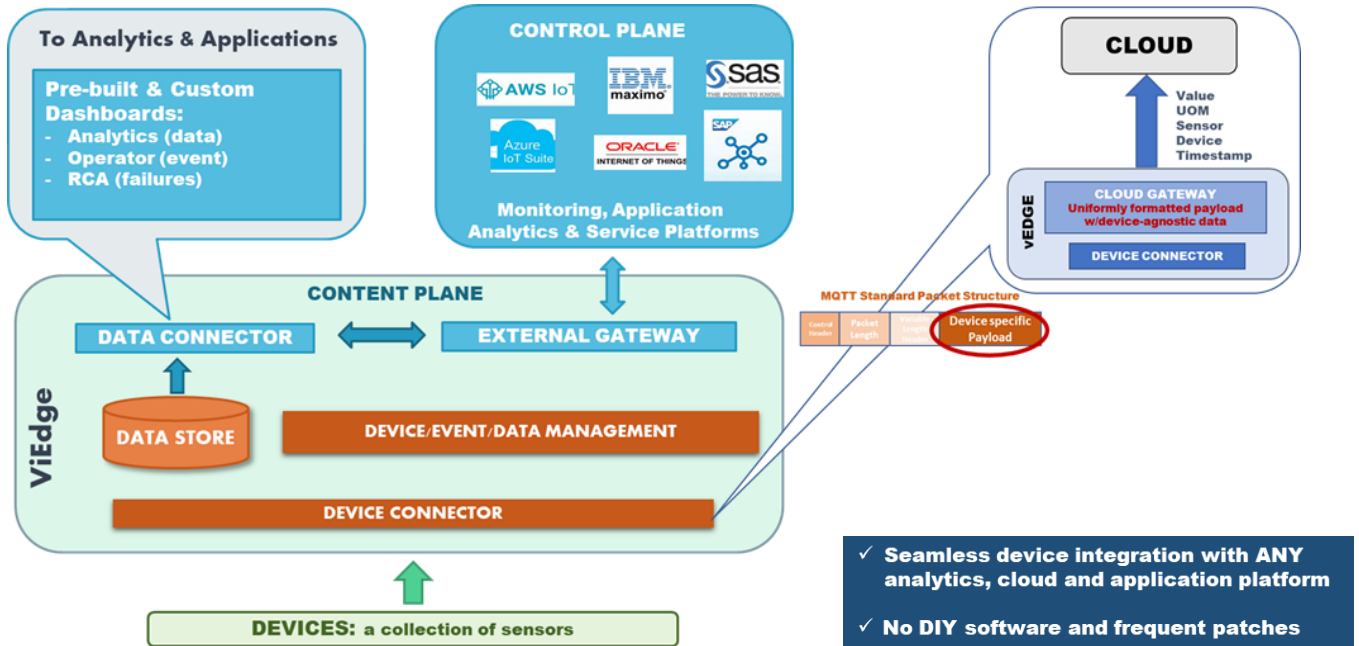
To Analytics & Applications

Pre-built & Custom Dashboards:
- Analytics (data)
- Operator (event)
- RCA (failures)

CONTROL PLANE

AWS IoT
IBM maximo
SAS THE POWER TO KNOW
Azure IoT Suite
ORACLE INTERNET OF THINGS
SAP

Monitoring, Application Analytics & Service Platforms

CLOUD

Value
UOM
Sensor
Device
Timestamp

vEDGE
CLOUD GATEWAY
Uniformly formatted payload w/device-agnostic data
DEVICE CONNECTOR

CONTENT PLANE

MQTT Standard Packet Structure

| Control Header | Packet Length | Variable Length Header | Device specific Payload |
|---|---|---|---|

DATA CONNECTOR
EXTERNAL GATEWAY

ViEdge
DATA STORE
DEVICE/EVENT/DATA MANAGEMENT
DEVICE CONNECTOR

DEVICES: a collection of sensors

✓ Seamless device integration with ANY analytics, cloud and application platform

✓ No DIY software and frequent patches